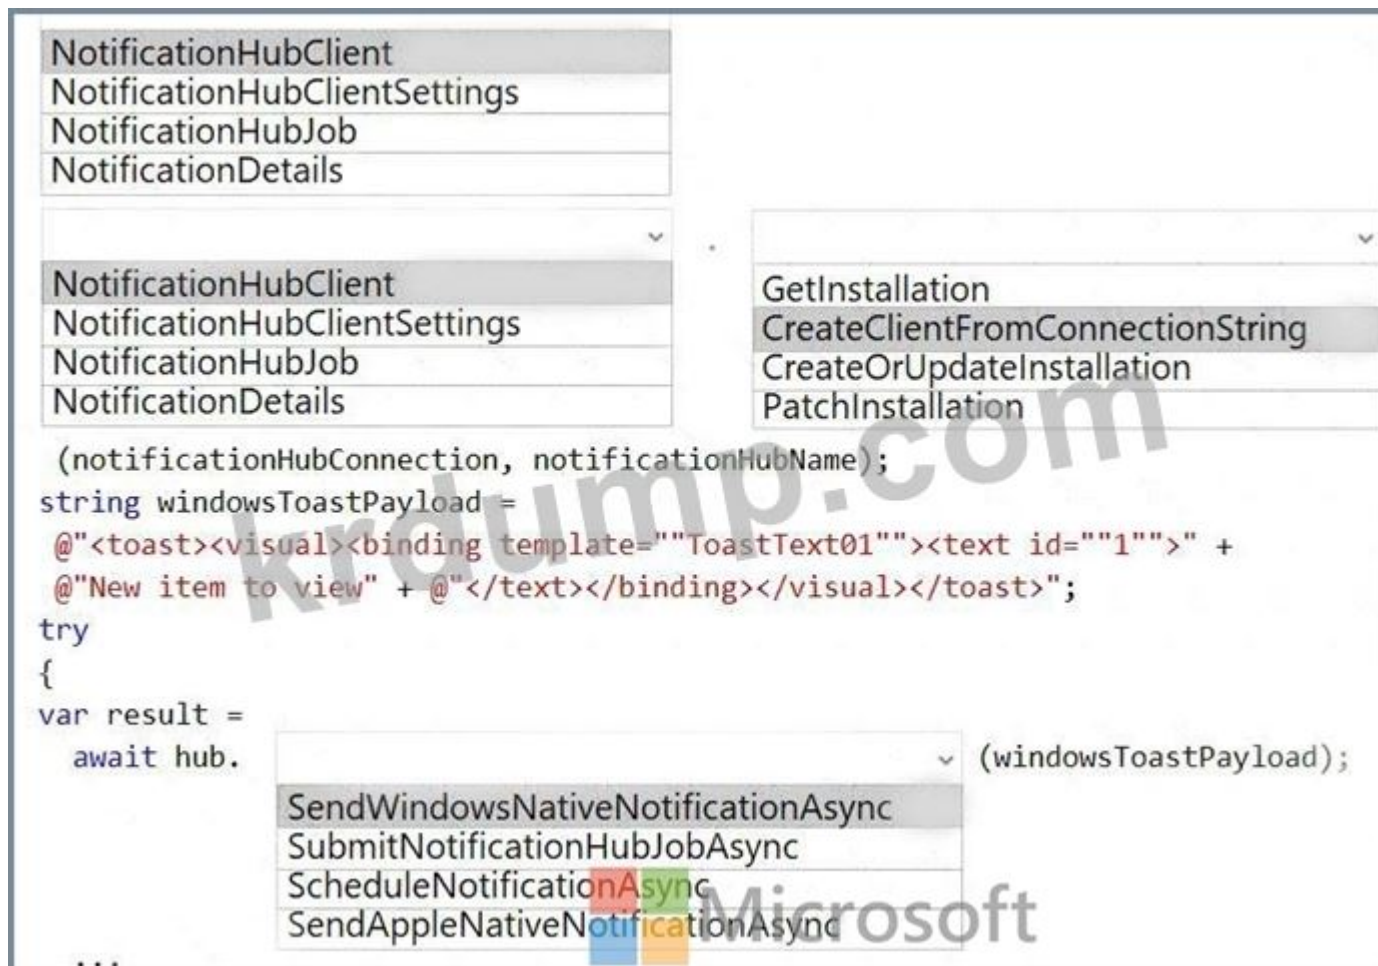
NotificationHubClient
NotificationHubClientSettings
NotificationHubJob
NotificationDetails

.

NotificationHubClient
NotificationHubClientSettings
NotificationHubJob
NotificationDetails

GetInstallation
CreateClientFromConnectionString
CreateOrUpdateInstallation
PatchInstallation

(notificationHubConnection, notificationHubName);
string windowsToastPayload =
@"<toast><visual><binding template=""ToastText01""><text id=""1"">" +
@"New item to view" + @"</text></binding></visual></toast>";
try
{
var result =
await hub. (windowsToastPayload);

SendWindowsNativeNotificationAsync
SubmitNotificationHubJobAsync
ScheduleNotificationAsync
SendAppleNativeNotificationAsync

krdump.com
Microsoft

...